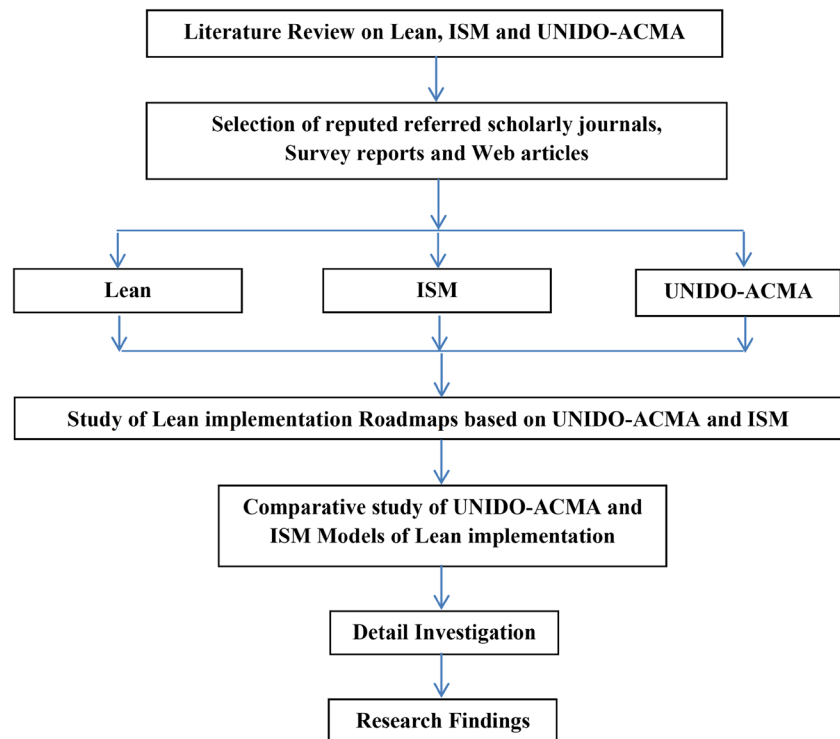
Literature Review on Lean, ISM and UNIDO-ACMA

Selection of reputed referred scholarly journals, Survey reports and Web articles

Lean

ISM

UNIDO-ACMA

Study of Lean implementation Roadmaps based on UNIDO-ACMA and ISM

Comparative study of UNIDO-ACMA and ISM Models of Lean implementation

Detail Investigation

Research Findings